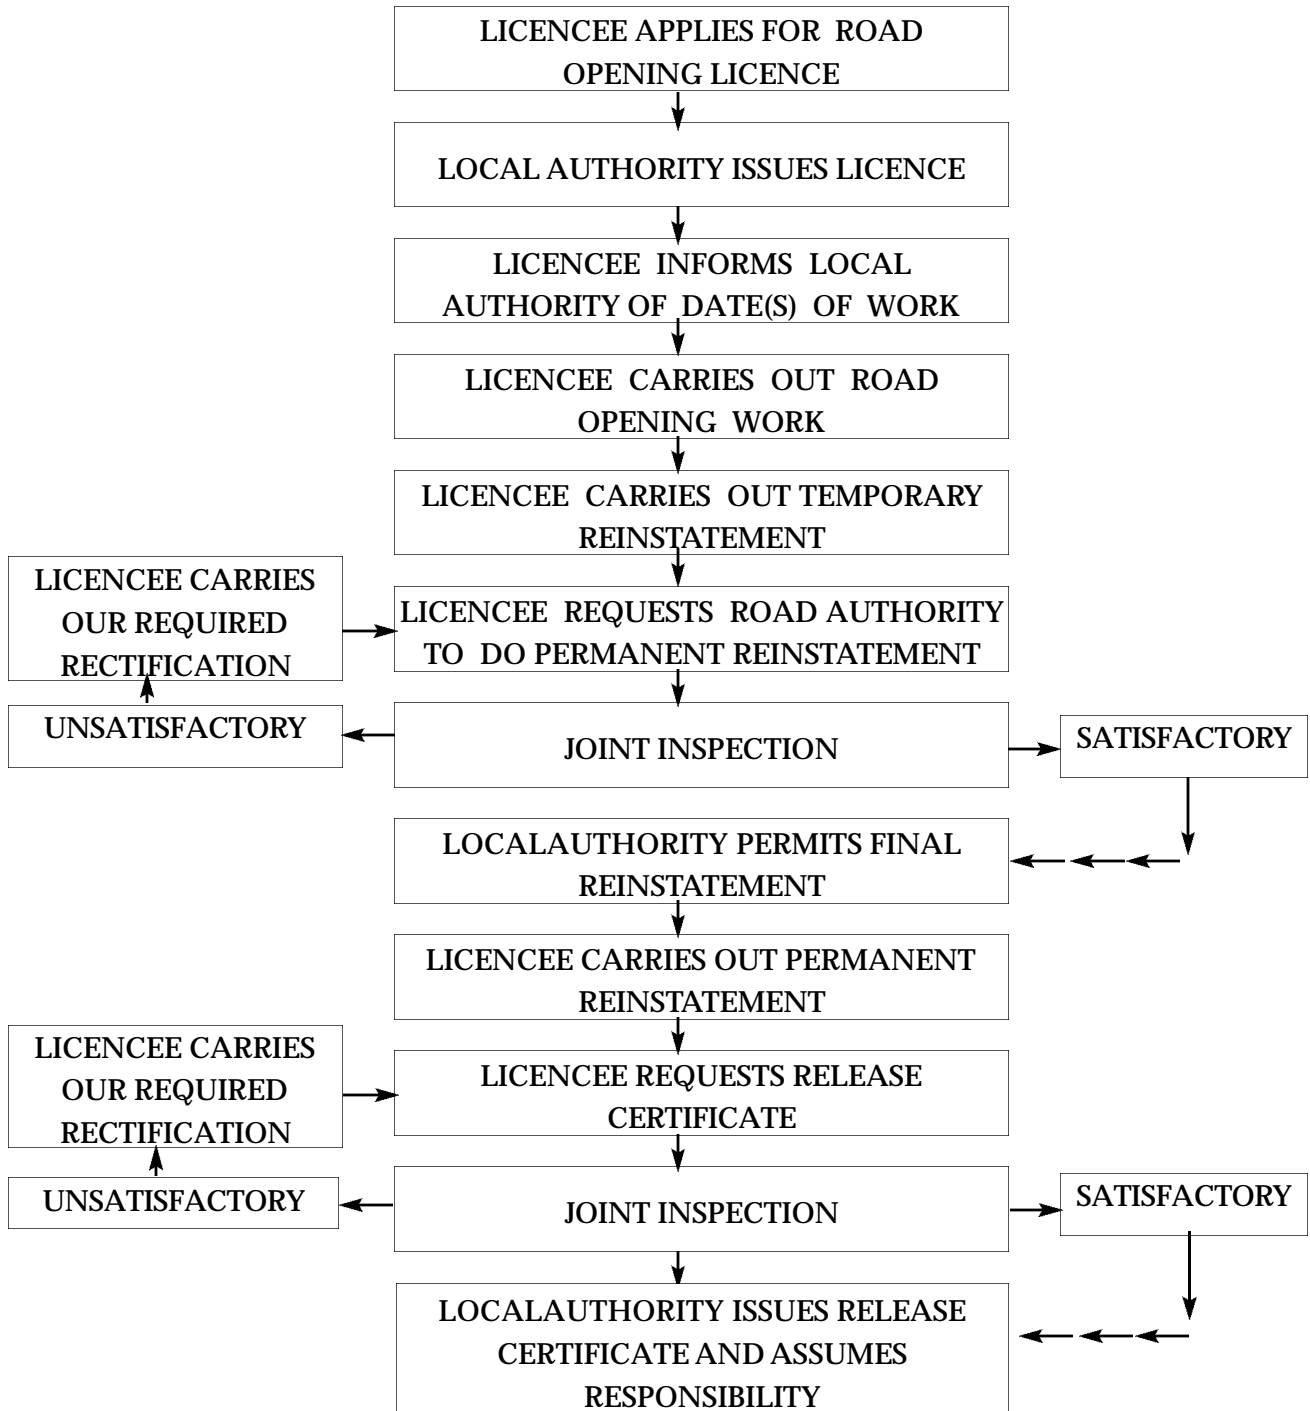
LICENCEE APPLIES FOR ROAD OPENING LICENCE

LOCAL AUTHORITY ISSUES LICENCE

LICENCEE INFORMS LOCAL AUTHORITY OF DATE(S) OF WORK

LICENCEE CARRIES OUT ROAD OPENING WORK

LICENCEE CARRIES OUT TEMPORARY REINSTATEMENT

LICENCEE CARRIES OUR REQUIRED RECTIFICATION

LICENCEE REQUESTS ROAD AUTHORITY TO DO PERMANENT REINSTATEMENT

UNSATISFACTORY

JOINT INSPECTION

SATISFACTORY

LOCALAUTHORITY PERMITS FINAL REINSTATEMENT

LICENCEE CARRIES OUT PERMANENT REINSTATEMENT

LICENCEE CARRIES OUR REQUIRED RECTIFICATION

LICENCEE REQUESTS RELEASE CERTIFICATE

UNSATISFACTORY

JOINT INSPECTION

SATISFACTORY

LOCALAUTHORITY ISSUES RELEASE CERTIFICATE AND ASSUMES RESPONSIBILITY